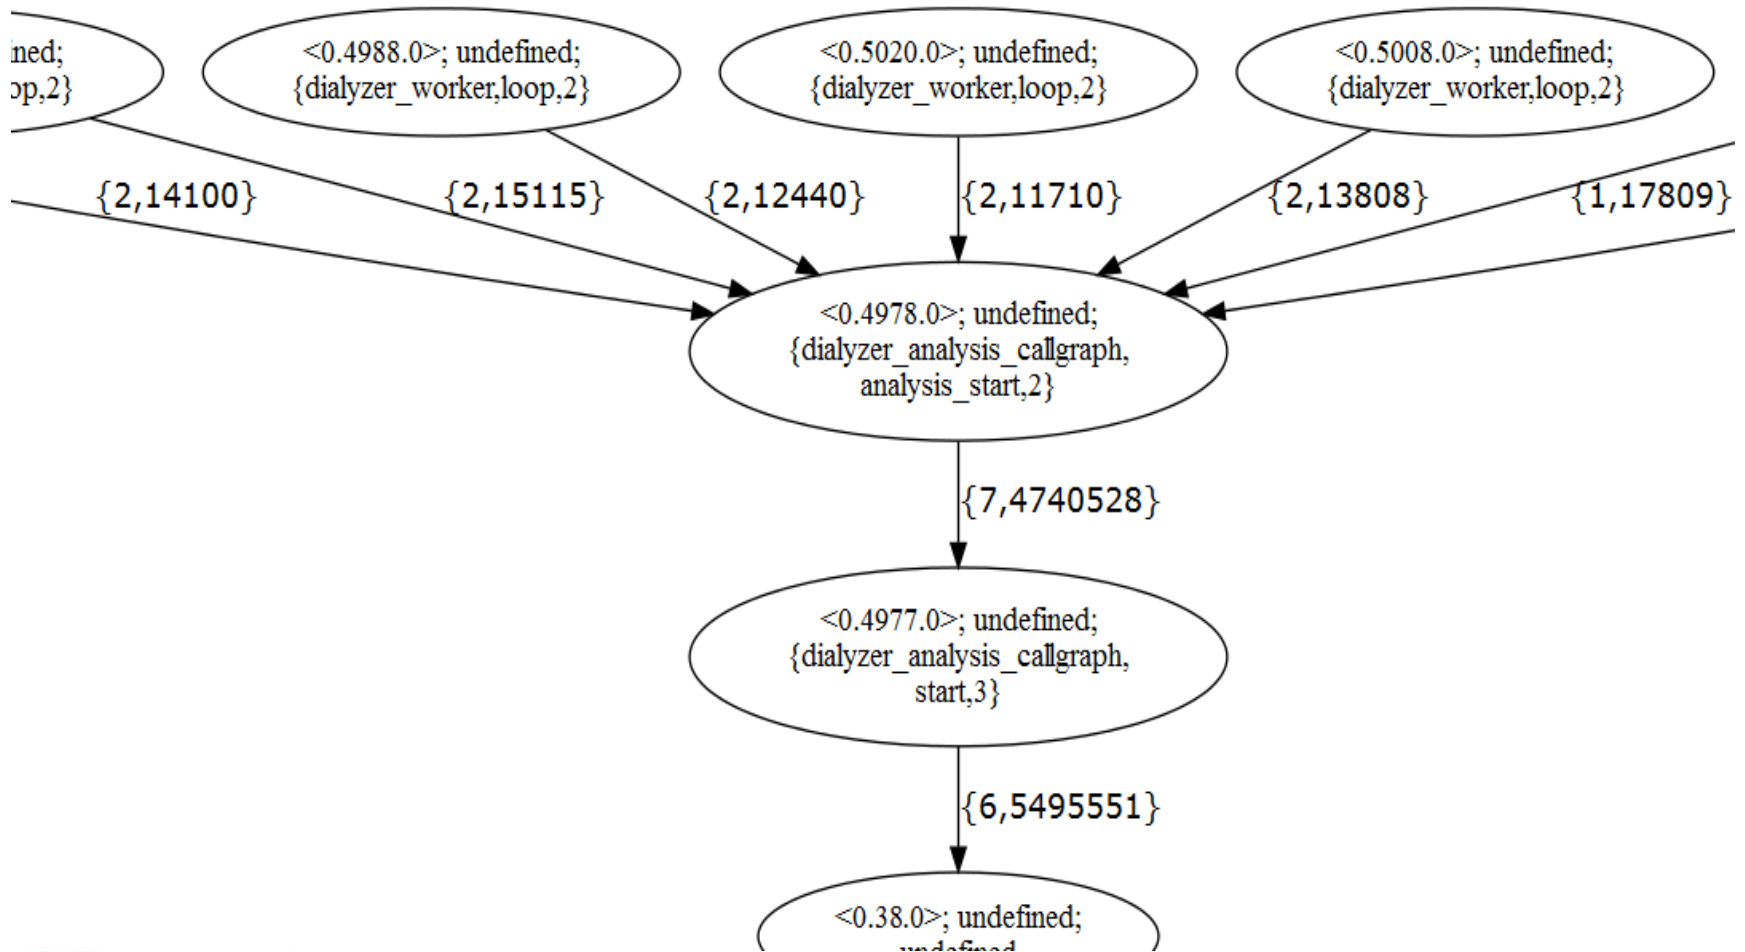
ined;
op,2}

<0.4988.0>; undefined;
{dialyzer_worker,loop,2}

<0.5020.0>; undefined;
{dialyzer_worker,loop,2}

<0.5008.0>; undefined;
{dialyzer_worker,loop,2}

{2,14100}

{2,15115}

{2,12440}

{2,11710}

{2,13808}

{1,17809}

<0.4978.0>; undefined;
{dialyzer_analysis_callgraph,
analysis_start,2}

{7,4740528}

<0.4977.0>; undefined;
{dialyzer_analysis_callgraph,
start,3}

{6,5495551}

<0.38.0>; undefined;
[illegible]